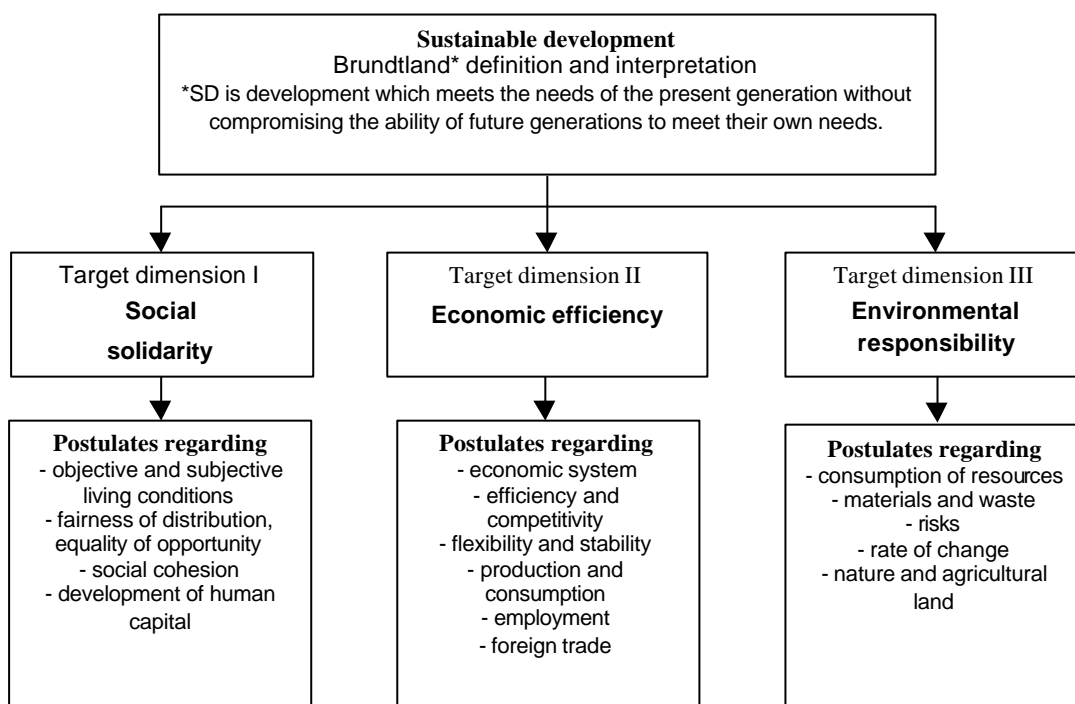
Sustainable development
Brundtland* definition and interpretation
*SD is development which meets the needs of the present generation without compromising the ability of future generations to meet their own needs.

Target dimension I
Social solidarity

Target dimension II
Economic efficiency

Target dimension III
Environmental responsibility

Postulates regarding
- objective and subjective living conditions
- fairness of distribution, equality of opportunity
- social cohesion
- development of human capital

Postulates regarding
- economic system
- efficiency and competitivity
- flexibility and stability
- production and consumption
- employment
- foreign trade

Postulates regarding
- consumption of resources
- materials and waste
- risks
- rate of change
- nature and agricultural land